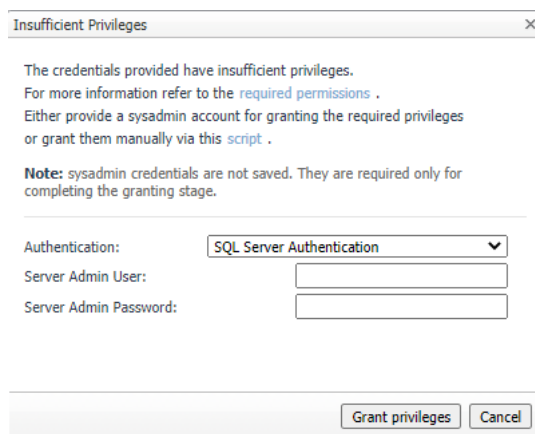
Insufficient Privileges

×

The credentials provided have insufficient privileges.
For more information refer to the required permissions .
Either provide a sysadmin account for granting the required privileges or grant them manually via this script .

**Note:** sysadmin credentials are not saved. They are required only for completing the granting stage.

Authentication: SQL Server Authentication
Server Admin User:
Server Admin Password:

Grant privileges Cancel